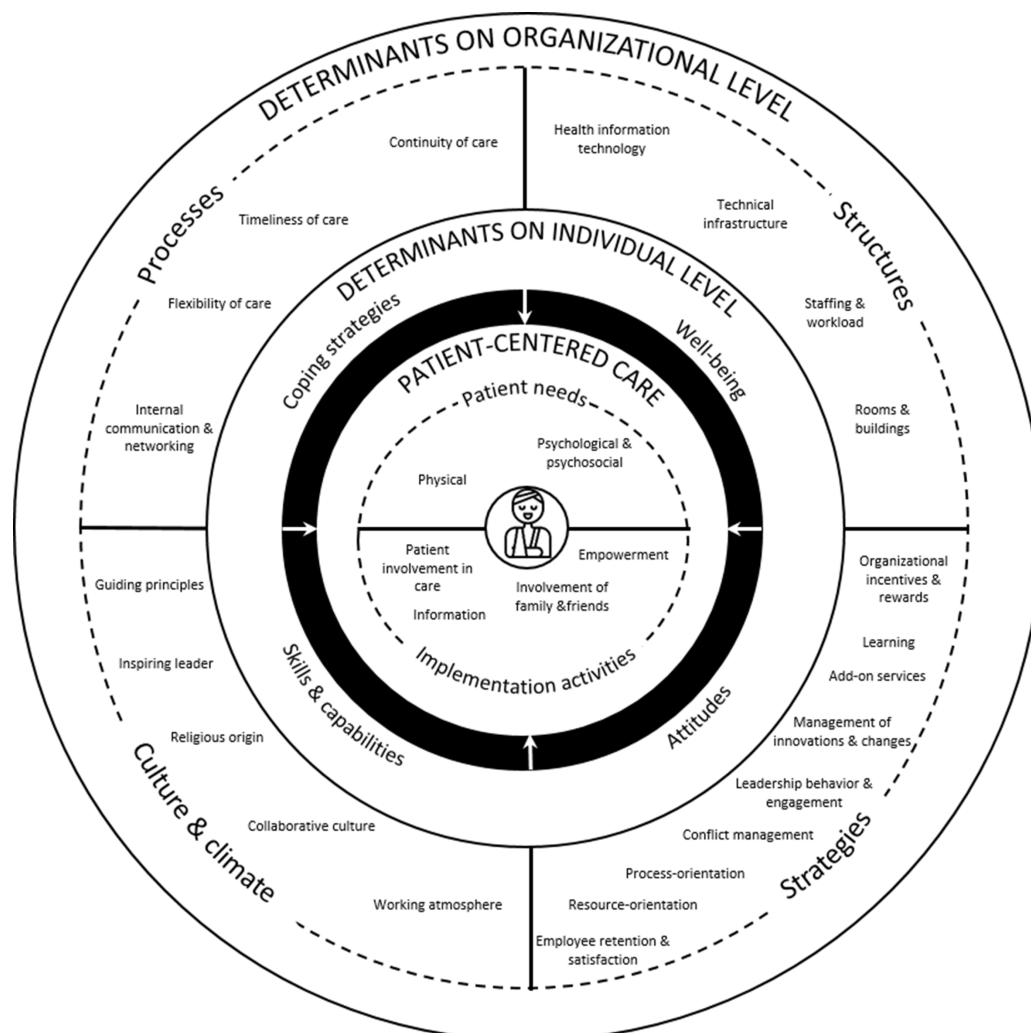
DETERMINANTS ON ORGANIZATIONAL LEVEL

Processes

Continuity of care

Timeliness of care

Flexibility of care

Internal communication & networking

Health information technology

Technical infrastructure

Structures

Staffing & workload

Rooms & buildings

DETERMINANTS ON INDIVIDUAL LEVEL

Coping strategies

Well-being

PATIENT-CENTERED CARE

Patient needs

Physical

Psychological & psychosocial

Patient involvement in care

Information

Empowerment

Involvement of family &friends

Implementation activities

Skills & capabilities

Attitudes

Guiding principles

Inspiring leader

Religious origin

Collaborative culture

Working atmosphere

Culture & climate

Organizational incentives & rewards

Learning

Add-on services

Management of innovations & changes

Leadership behavior & engagement

Conflict management

Process-orientation

Resource-orientation

Employee retention & satisfaction

Strategies